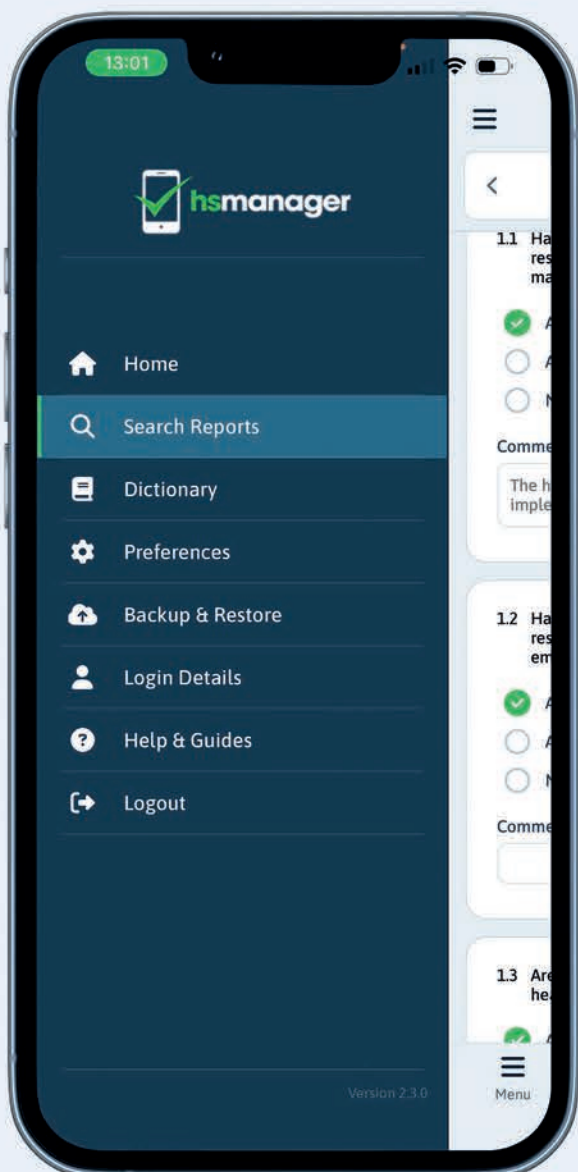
13:01

hsmanager

Home

Search Reports

Dictionary

Preferences

Backup & Restore

Login Details

Help & Guides

Logout

Version 2.3.0

<

1.1 Ha res ma

A

A

N

Comme

The h imple

1.2 Ha res em

A

A

N

Comme

1.3 Are he

Menu